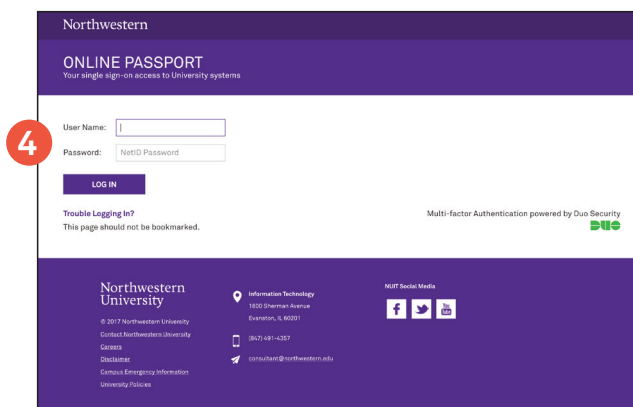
Northwestern

ONLINE PASSPORT
Your single sign-on access to University systems

4

User Name:

Password: NetID Password

LOG IN

Trouble Logging In?
This page should not be bookmarked.

Multi-factor Authentication powered by Duo Security
DUO

Northwestern University

© 2017 Northwestern University
Contact Northwestern University
Careers
Disclaimer
Campus Emergency Information
University Policies

Information Technology
1800 Sherman Avenue
Evanston, IL 60201

(847) 491-4357

consultant@northwestern.edu

NUIT Social Media